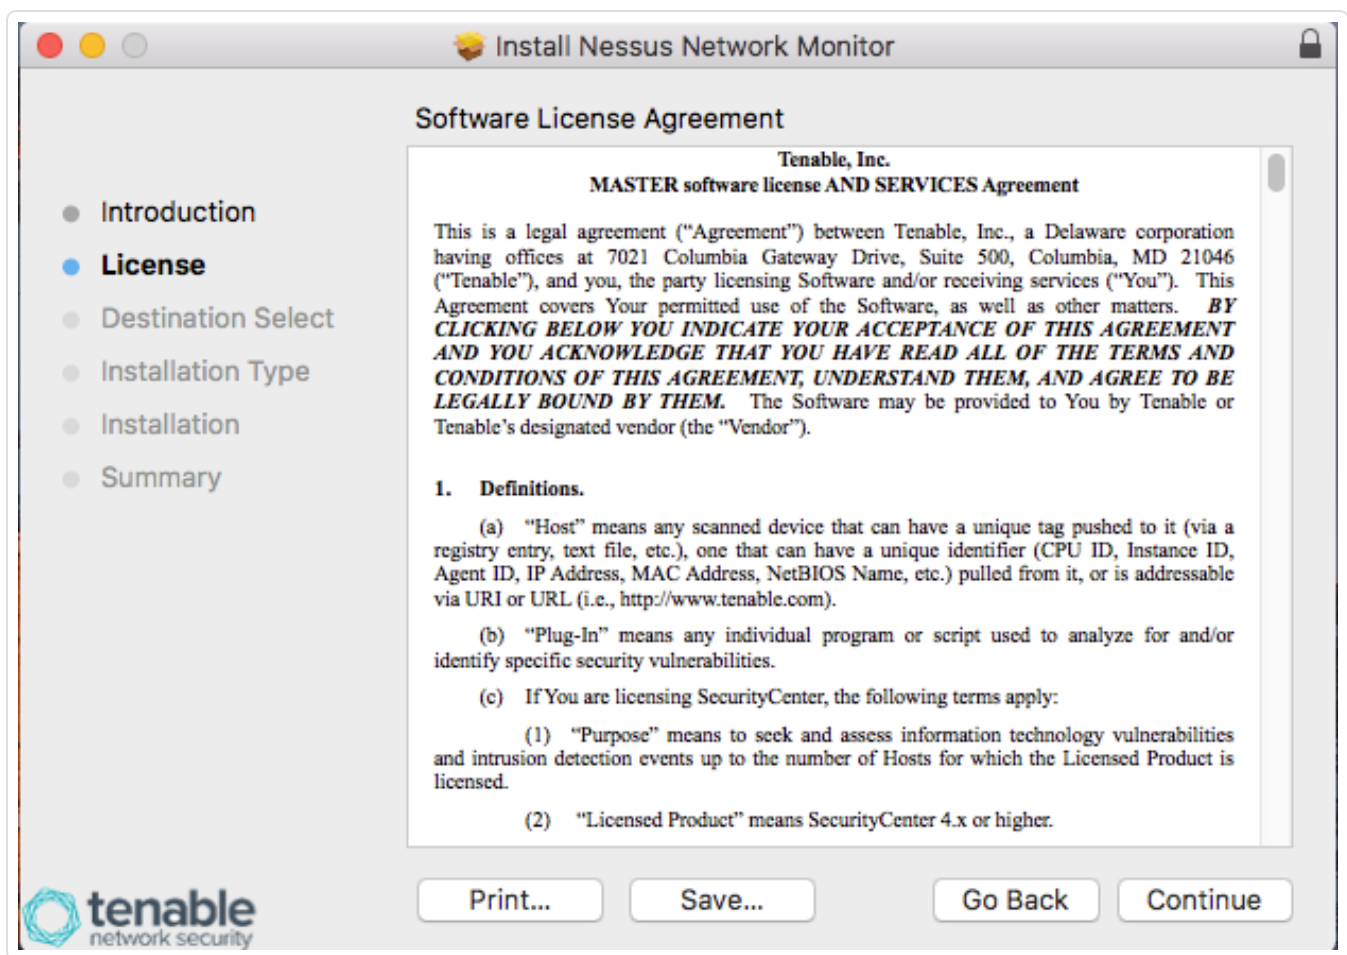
Install Nessus Network Monitor

Software License Agreement

Introduction
License
Destination Select
Installation Type
Installation
Summary

Tenable, Inc.
MASTER software license AND SERVICES Agreement

This is a legal agreement ("Agreement") between Tenable, Inc., a Delaware corporation having offices at 7021 Columbia Gateway Drive, Suite 500, Columbia, MD 21046 ("Tenable"), and you, the party licensing Software and/or receiving services ("You"). This Agreement covers Your permitted use of the Software, as well as other matters. *BY CLICKING BELOW YOU INDICATE YOUR ACCEPTANCE OF THIS AGREEMENT AND YOU ACKNOWLEDGE THAT YOU HAVE READ ALL OF THE TERMS AND CONDITIONS OF THIS AGREEMENT, UNDERSTAND THEM, AND AGREE TO BE LEGALLY BOUND BY THEM.* The Software may be provided to You by Tenable or Tenable's designated vendor (the "Vendor").

1. Definitions.

(a) "Host" means any scanned device that can have a unique tag pushed to it (via a registry entry, text file, etc.), one that can have a unique identifier (CPU ID, Instance ID, Agent ID, IP Address, MAC Address, NetBIOS Name, etc.) pulled from it, or is addressable via URI or URL (i.e., http://www.tenable.com).

(b) "Plug-In" means any individual program or script used to analyze for and/or identify specific security vulnerabilities.

(c) If You are licensing SecurityCenter, the following terms apply:

(1) "Purpose" means to seek and assess information technology vulnerabilities and intrusion detection events up to the number of Hosts for which the Licensed Product is licensed.

(2) "Licensed Product" means SecurityCenter 4.x or higher.

tenable
network security

Print... Save... Go Back Continue